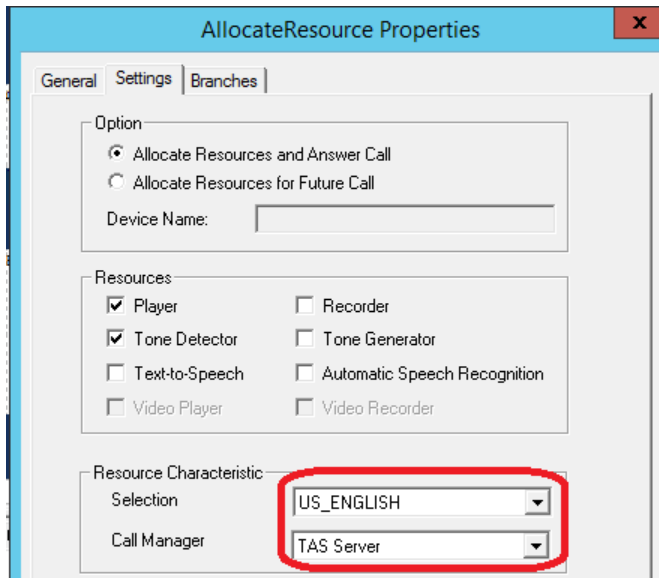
AllocateResource Properties

General
Settings
Branches

Option
Allocate Resources and Answer Call
Allocate Resources for Future Call
Device Name:

Resources
Player
Recorder
Tone Detector
Tone Generator
Text-to-Speech
Automatic Speech Recognition
Video Player
Video Recorder

Resource Characteristic
Selection
US_ENGLISH
Call Manager
TAS Server